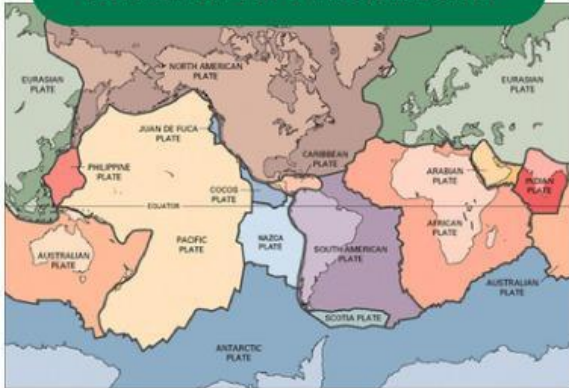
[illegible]

EURASIAN PLATE

NORTH AMERICAN PLATE

EURASIAN PLATE

JUAN DE FUCA PLATE

PHILIPPINE PLATE

CARIBBEAN PLATE

ARABIAN PLATE

INDIAN PLATE

COCOS PLATE

EQUATOR

AFRICAN PLATE

AUSTRALIAN PLATE

PACIFIC PLATE

NAZCA PLATE

SOUTH AMERICAN PLATE

AUSTRALIAN PLATE

SCOTIA PLATE

ANTARCTIC PLATE